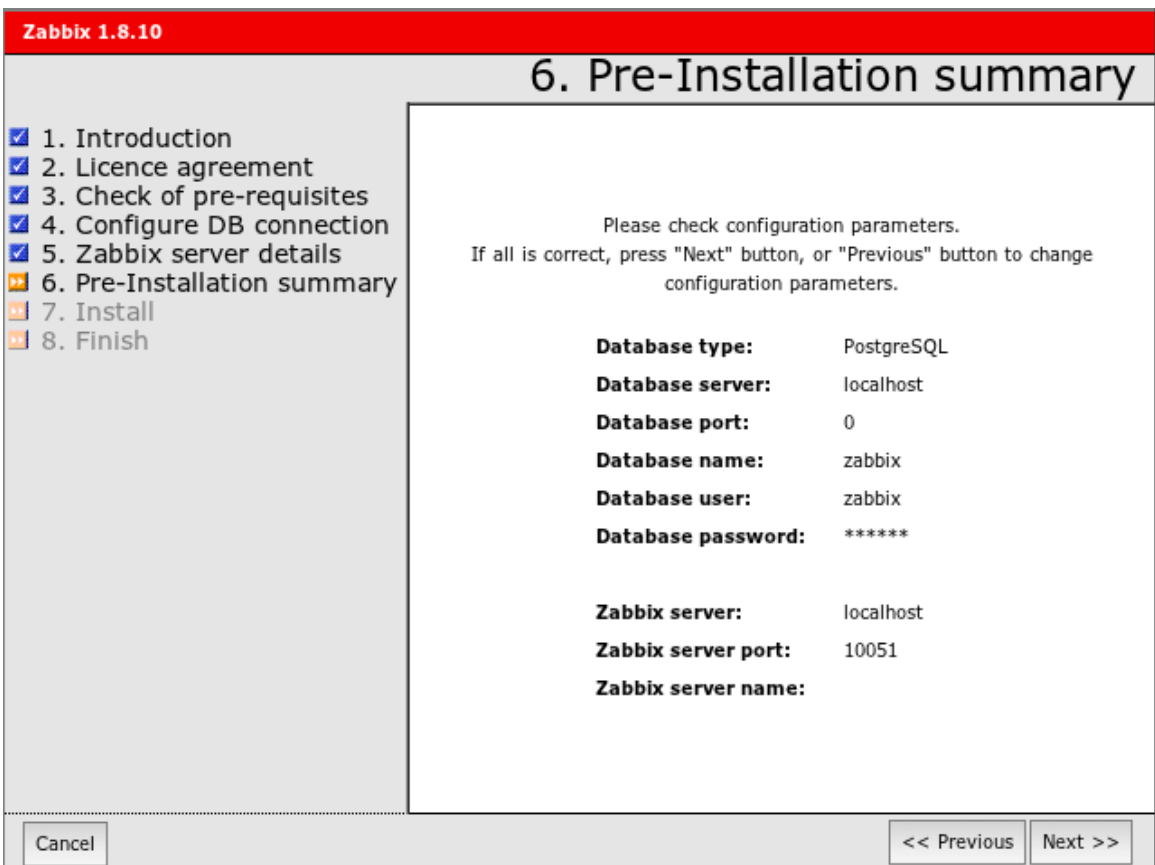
Zabbix 1.8.10

6. Pre-Installation summary

1. Introduction
2. Licence agreement
3. Check of pre-requisites
4. Configure DB connection
5. Zabbix server details
6. Pre-Installation summary
7. Install
8. Finish

Please check configuration parameters.
If all is correct, press "Next" button, or "Previous" button to change configuration parameters.

| | |
|---|---|
| **Database type:** | PostgreSQL |
| **Database server:** | localhost |
| **Database port:** | 0 |
| **Database name:** | zabbix |
| **Database user:** | zabbix |
| **Database password:** | ****** |

| | |
|---|---|
| **Zabbix server:** | localhost |
| **Zabbix server port:** | 10051 |
| **Zabbix server name:** | |

Cancel

<< Previous

Next >>